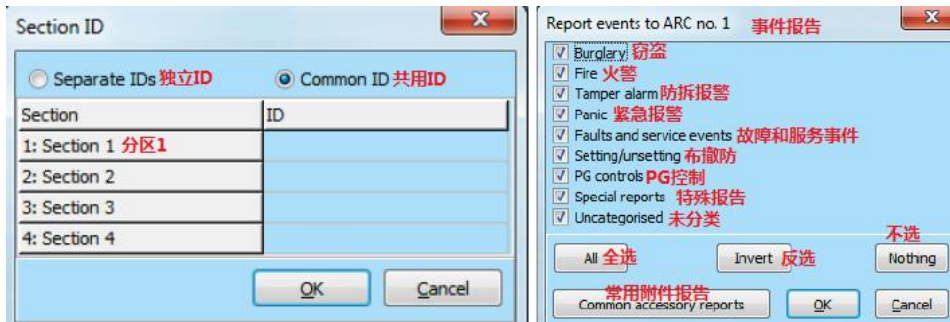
Section ID

Separate IDs 独立ID
Common ID 共用ID

| Section | ID |
|---|---|
| 1: Section 1 分区1 | |
| 2: Section 2 | |
| 3: Section 3 | |
| 4: Section 4 | |

OK
Cancel

Report events to ARC no. 1 事件报告

Burglary 窃盗
Fire 火警
Tamper alarm 防拆报警
Panic 紧急报警
Faults and service events 故障和服务事件
Setting/unsetting 布撤防
PG controls PG控制
Special reports 特殊报告
Uncategorised 未分类

All 全选
Invert 反选
不选 Nothing
常用附件报告
Common accessory reports
OK
Cancel